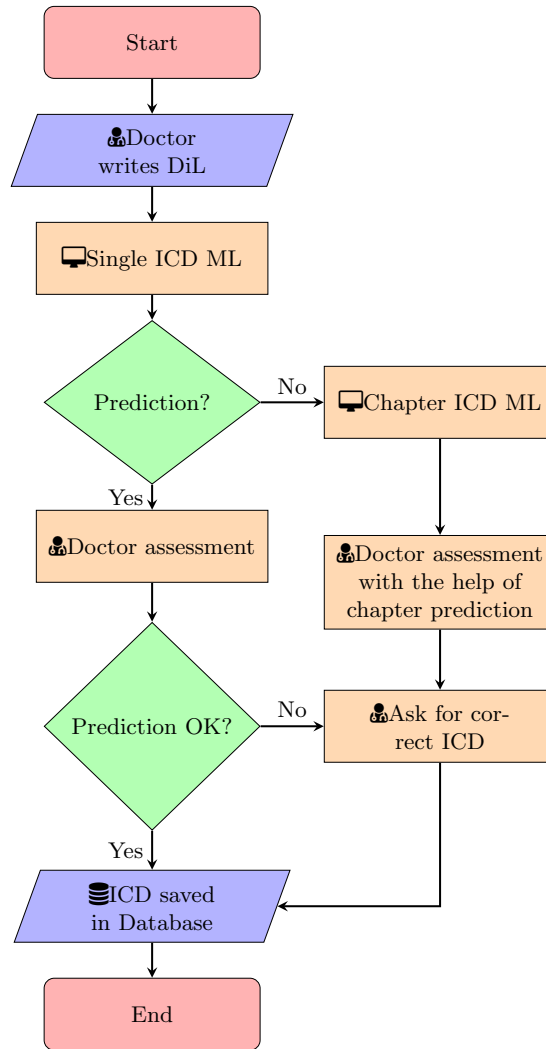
Start

Doctor writes DiL

Single ICD ML

Prediction?

No

Chapter ICD ML

Yes

Doctor assessment

Doctor assessment with the help of chapter prediction

Prediction OK?

No

Ask for correct ICD

Yes

ICD saved in Database

End